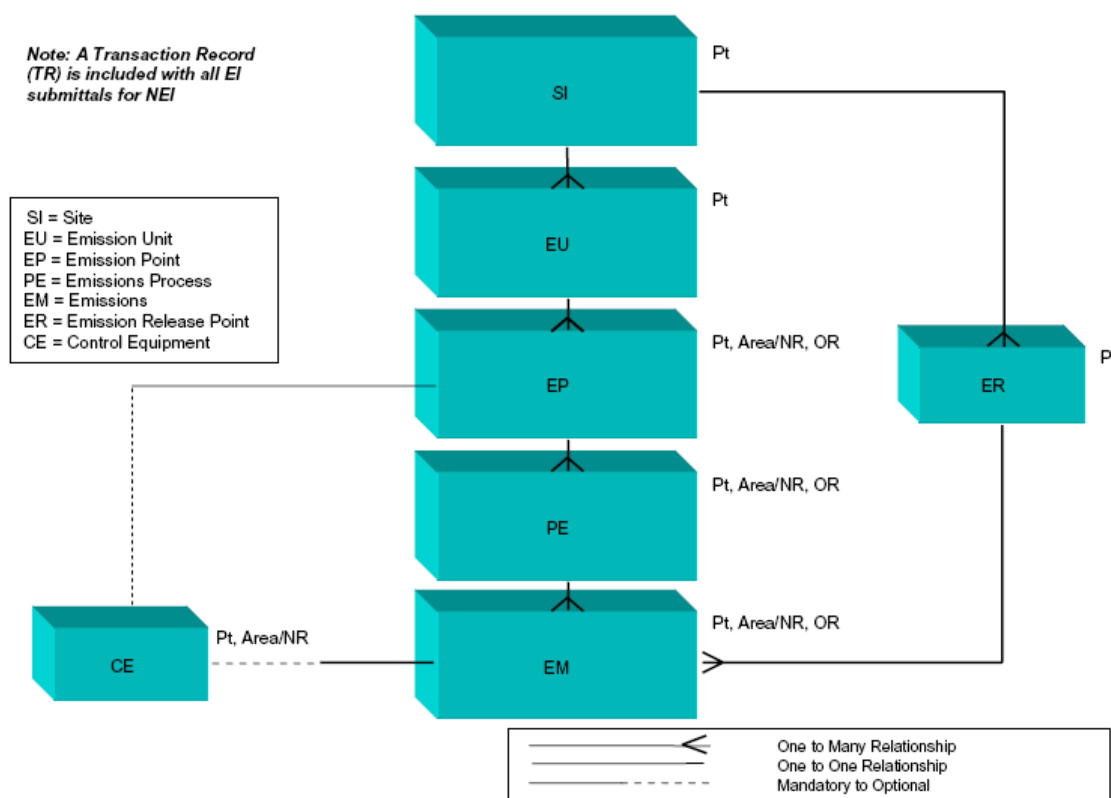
Note: A Transaction Record (TR) is included with all EI submittals for NEI

SI = Site
EU = Emission Unit
EP = Emission Point
PE = Emissions Process
EM = Emissions
ER = Emission Release Point
CE = Control Equipment

SI
Pt

EU
Pt

EP
Pt, Area/NR, OR

ER
P

PE
Pt, Area/NR, OR

CE
Pt, Area/NR

EM
Pt, Area/NR, OR

One to Many Relationship
One to One Relationship
Mandatory to Optional